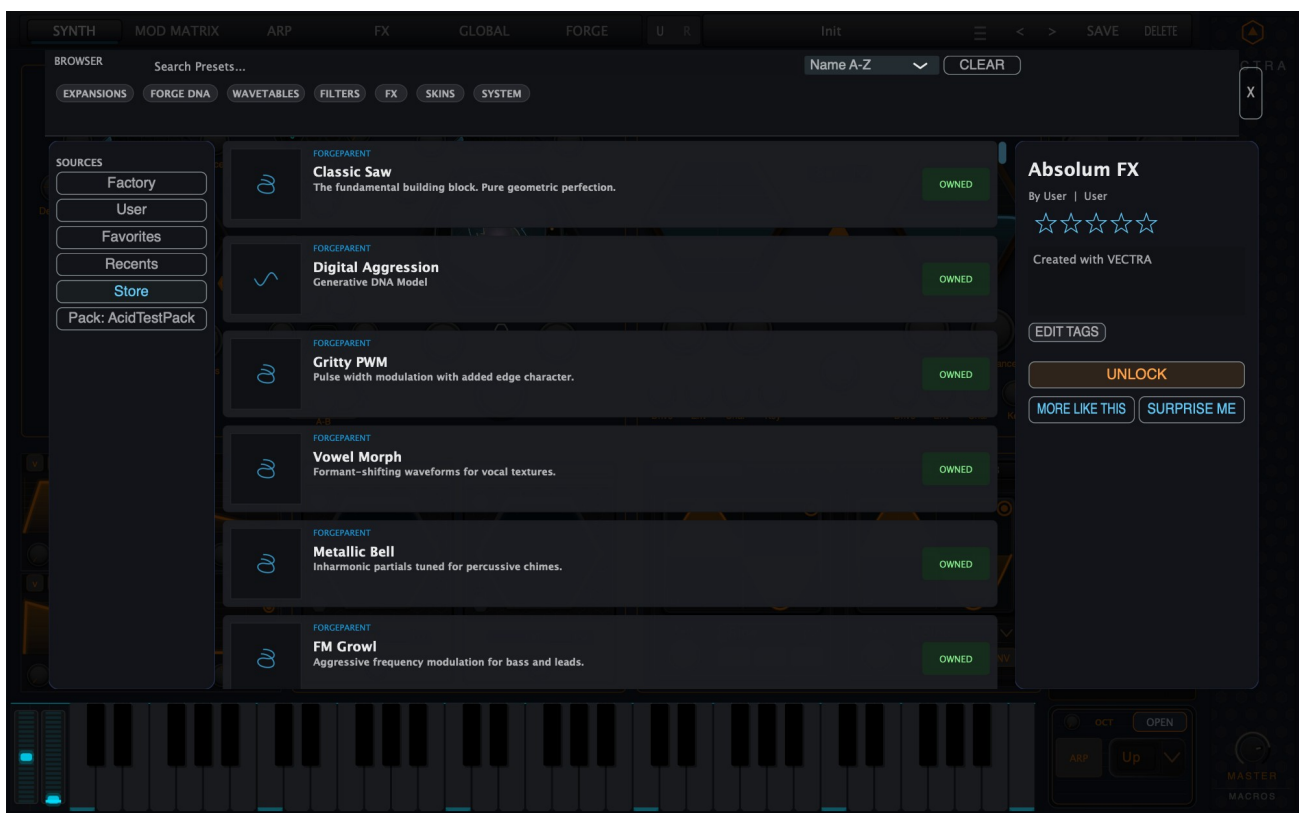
SYNTH MOD MATRIX ARP FX GLOBAL FORGE U R Init SAVE DELETE

BROWSER
Search Presets...
Name A-Z
CLEAR
X

EXPANSIONS FORGE DNA WAVETABLES FILTERS FX SKINS SYSTEM

SOURCES
Factory
User
Favorites
Recents
Store
Pack: AcidTestPack

FORGEPARENT
Classic Saw
The fundamental building block. Pure geometric perfection.
OWNED

FORGEPARENT
Digital Aggression
Generative DNA Model
OWNED

FORGEPARENT
Gritty PWM
Pulse width modulation with added edge character.
OWNED

FORGEPARENT
Vowel Morph
Formant-shifting waveforms for vocal textures.
OWNED

FORGEPARENT
Metallic Bell
Inharmonic partials tuned for percussive chimes.
OWNED

FORGEPARENT
FM Growl
Aggressive frequency modulation for bass and leads.
OWNED

Absolum FX
By User | User
☆☆☆☆☆
Created with VECTRA

EDIT TAGS
UNLOCK
MORE LIKE THIS
SURPRISE ME

OCT OPEN
ARP Up
MASTER
MACROS